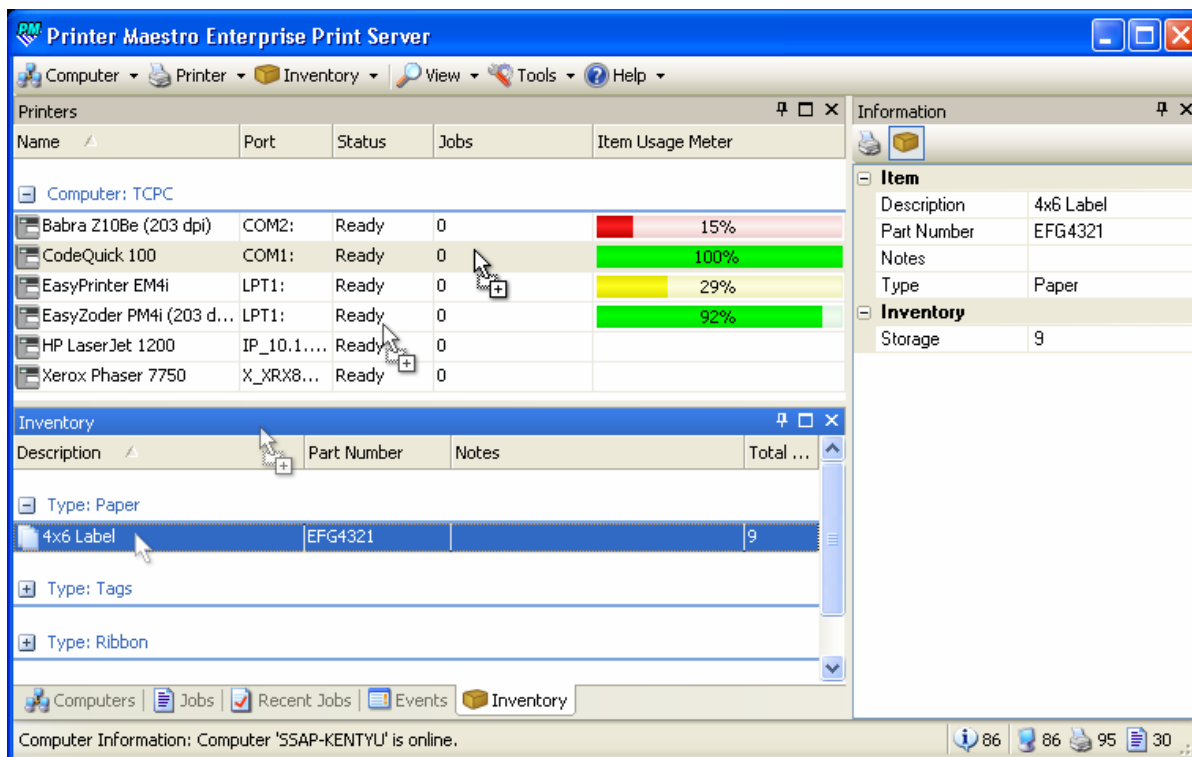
Printer Maestro Enterprise Print Server

Computer ▾ Printer ▾ Inventory ▾ View ▾ Tools ▾ Help ▾

Printers

| Name | Port | Status | Jobs | Item Usage Meter |
|---|---|---|---|---|
| Computer: TCPC | | | | |
| Babra Z10Be (203 dpi) | COM2: | Ready | 0 | 15% |
| CodeQuick 100 | COM1: | Ready | 0 | 100% |
| EasyPrinter EM4i | LPT1: | Ready | 0 | 29% |
| EasyZoder PM4i (203 d... | LPT1: | Ready | 0 | 92% |
| HP LaserJet 1200 | IP_10.1.... | Ready | 0 | |
| Xerox Phaser 7750 | X_XRX8... | Ready | 0 | |

Inventory

| Description | Part Number | Notes | Total ... |
|---|---|---|---|
| Type: Paper | | | |
| 4x6 Label | EFG4321 | | 9 |
| Type: Tags | | | |
| Type: Ribbon | | | |

Computers | Jobs | Recent Jobs | Events | Inventory

Information

| Item | |
|---|---|
| Description | 4x6 Label |
| Part Number | EFG4321 |
| Notes | |
| Type | Paper |
| Inventory | |
| Storage | 9 |

Computer Information: Computer 'SSAP-KENTYU' is online.

86 86 95 30